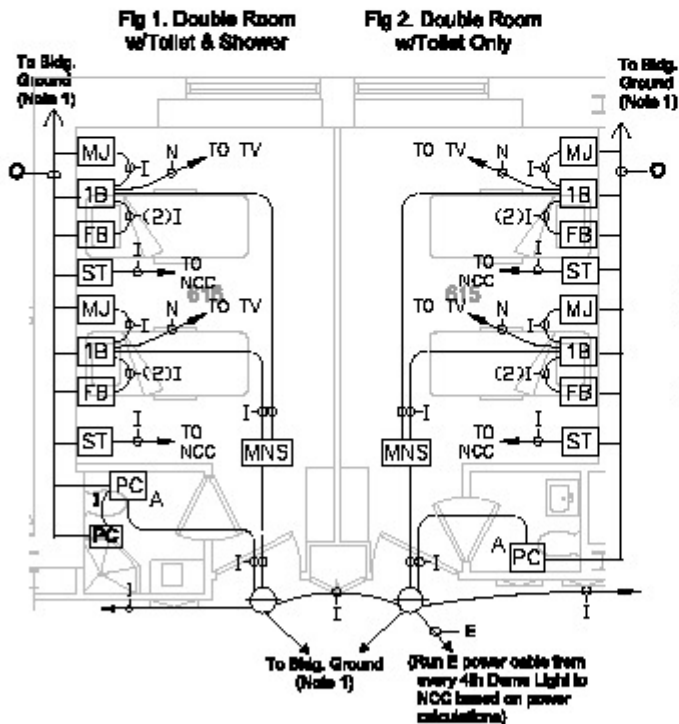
Fig 1. Double Room w/Toilet & Shower

Fig 2. Double Room w/Toilet Only

To Bldg. Ground (Note 1)

To Bldg. Ground (Note 1)

MJ
I
N
TO TV
1B
(2)I
FB
I
ST
TO NCC
616
MJ
I
N
TO TV
1B
(2)I
FB
I
ST
TO NCC
I
MNS
PC
A
I
PC
I

MJ
I
N
TO TV
1B
(2)I
FB
I
TO NCC
ST
615
MJ
N
TO TV
I
1B
(2)I
FB
I
MNS
I
TO NCC
ST
A
PC
I

I
I
I
E

To Bldg. Ground (Note 1)

(Run E power cable from every 4th Dome Light to NCC based on power calculations)